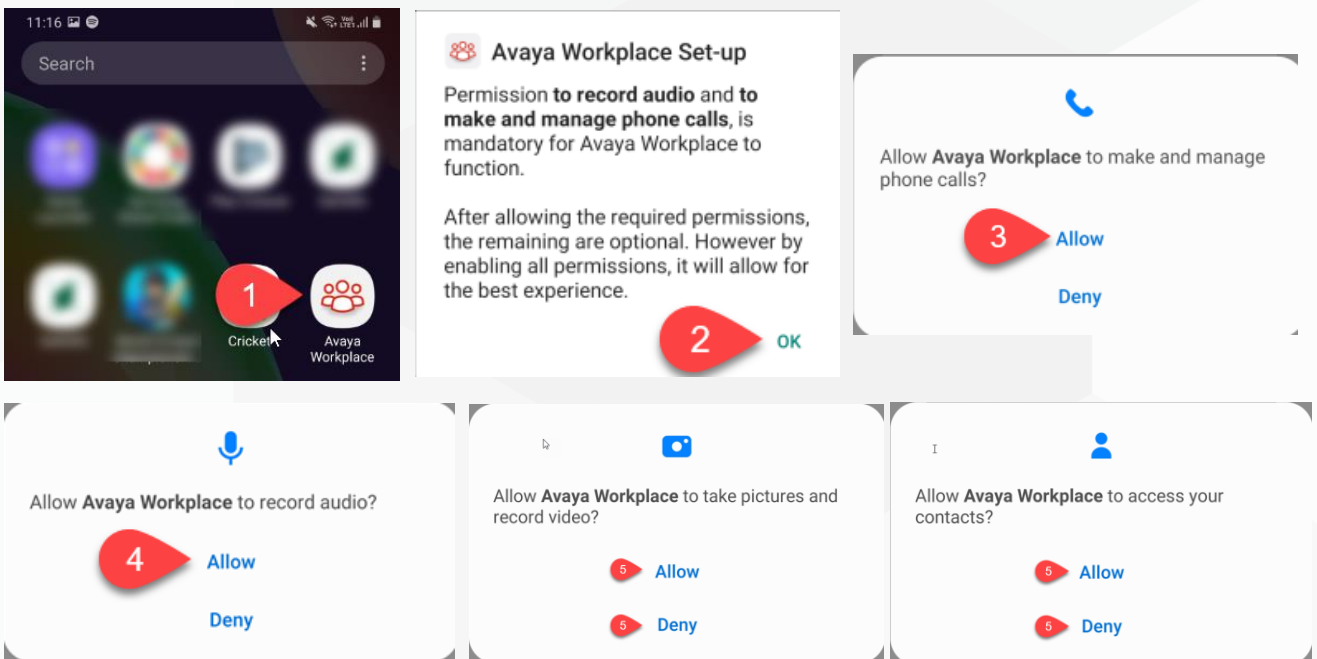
11:16

Search

1

Cricket

Avaya Workplace

Avaya Workplace Set-up

Permission to record audio and to make and manage phone calls, is mandatory for Avaya Workplace to function.

After allowing the required permissions, the remaining are optional. However by enabling all permissions, it will allow for the best experience.

2 OK

Allow Avaya Workplace to make and manage phone calls?

3 Allow

Deny

Allow Avaya Workplace to record audio?

4 Allow

Deny

Allow Avaya Workplace to take pictures and record video?

5 Allow

5 Deny

Allow Avaya Workplace to access your contacts?

5 Allow

5 Deny